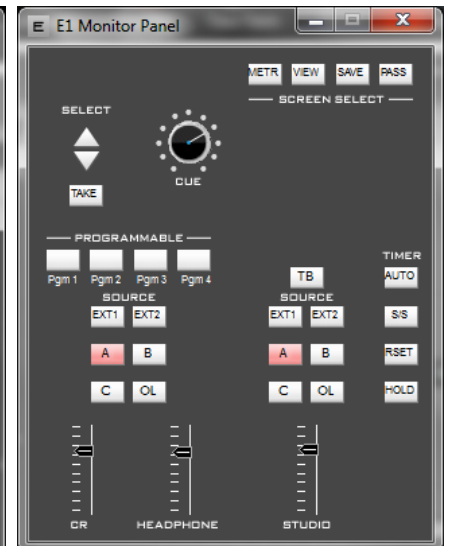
E E1 Monitor Panel

METR VIEW SAVE PASS

SCREEN SELECT

SELECT

TAKE

CUE

PROGRAMMABLE

Pgm 1 Pgm 2 Pgm 3 Pgm 4

TIMER

TB

AUTO

SOURCE

EXT1 EXT2

SOURCE

EXT1 EXT2

S/S

A B

A B

RSET

C OL

C OL

HOLD

CR

HEADPHONE

STUDIO